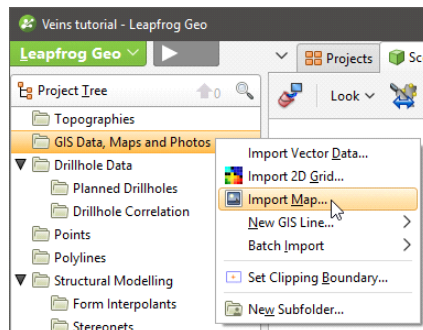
Veins tutorial - Leapfrog Geo

Leapfrog Geo

Projects

Sc

Project Tree

0

Look

Topographies

GIS Data, Maps and Photos

Drillhole Data

Planned Drillholes

Drillhole Correlation

Points

Polylines

Structural Modelling

Form Interpolants

Stereonets

Import Vector Data...

Import 2D Grid...

Import Map...

New GIS Line...

Batch Import

Set Clipping Boundary...

New Subfolder...